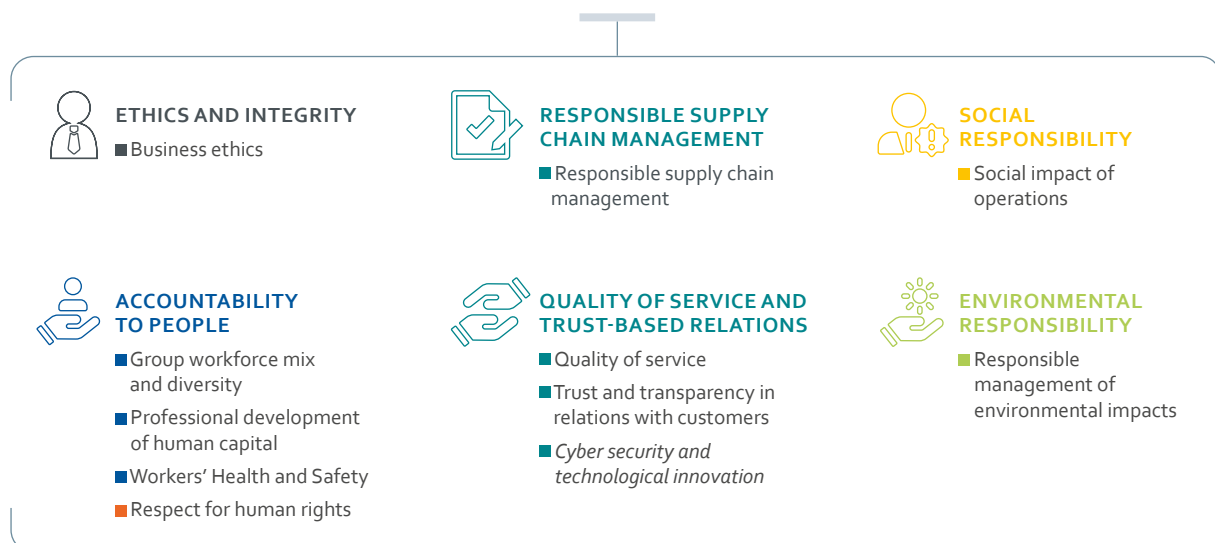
ETHICS AND INTEGRITY
Business ethics

RESPONSIBLE SUPPLY CHAIN MANAGEMENT
Responsible supply chain management

SOCIAL RESPONSIBILITY
Social impact of operations

ACCOUNTABILITY TO PEOPLE
Group workforce mix and diversity
Professional development of human capital
Workers' Health and Safety
Respect for human rights

QUALITY OF SERVICE AND TRUST-BASED RELATIONS
Quality of service
Trust and transparency in relations with customers
*Cyber security and technological innovation*

ENVIRONMENTAL RESPONSIBILITY
Responsible management of environmental impacts